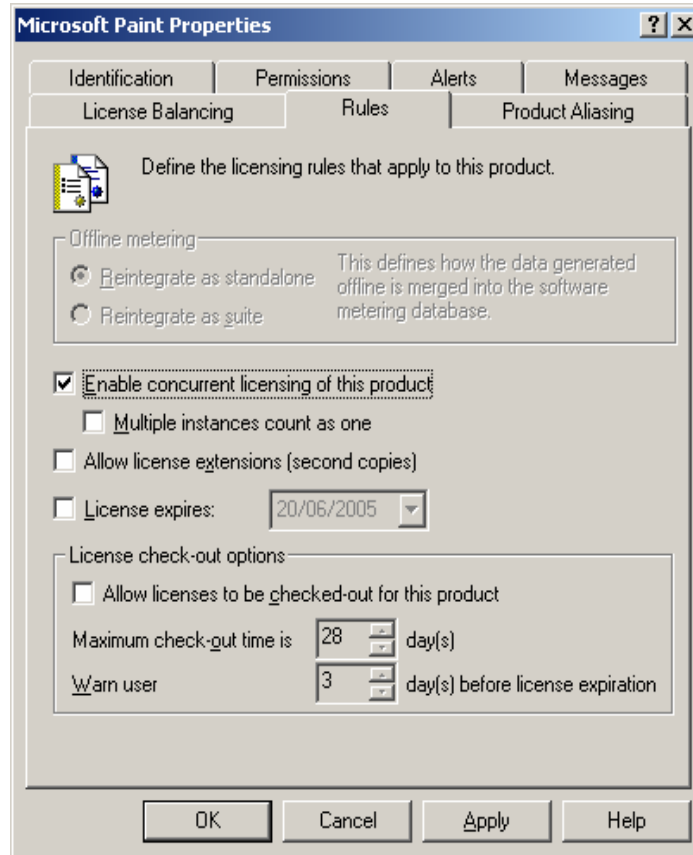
Microsoft Paint Properties

?

X

Identification

Permissions

Alerts

Messages

License Balancing

Rules

Product Aliasing

Define the licensing rules that apply to this product.

Offline metering

Reintegrate as standalone

Reintegrate as suite

This defines how the data generated offline is merged into the software metering database.

Enable concurrent licensing of this product

Multiple instances count as one

Allow license extensions (second copies)

License expires:

20/06/2005

License check-out options

Allow licenses to be checked-out for this product

Maximum check-out time is

28

day(s)

Warn user

3

day(s) before license expiration

OK

Cancel

Apply

Help